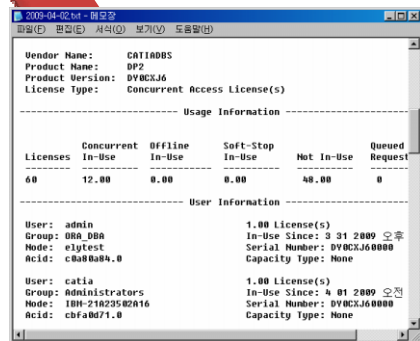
2009-04-02.txt - 메모장

파일(F) 편집(E) 서식(O) 보기(V) 도움말(H)

Vendor Name: CATIADBS
Product Name: DP2
Product Version: DY0CXJ6
License Type: Concurrent Access License(s)

------------------------- Usage Information -------------------------

| Licenses | Concurrent In-Use | Offline In-Use | Soft-Stop In-Use | Not In-Use | Queued Request |
|---|---|---|---|---|---|
| 60 | 12.00 | 0.00 | 0.00 | 48.00 | 0 |

------------------------- User Information -------------------------

User: admin
Group: ORA_DBA
Node: elytest
Acid: c0a80a84.0

1.00 License(s)
In-Use Since: 3 31 2009 오후
Serial Number: DY0CXJ60000
Capacity Type: None

User: catia
Group: Administrators
Node: IBM-21023502A16
Acid: cbfa0d71.0

1.00 License(s)
In-Use Since: 4 01 2009 오전
Serial Number: DY0CXJ60000
Capacity Type: None